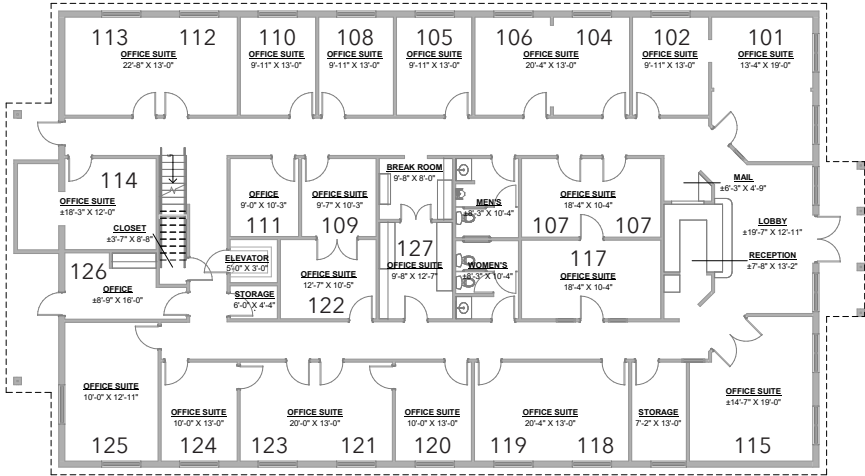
113 112
OFFICE SUITE
22'-8" X 13'-0"

110
OFFICE SUITE
9'-11" X 13'-0"

108
OFFICE SUITE
9'-11" X 13'-0"

105
OFFICE SUITE
9'-11" X 13'-0"

106 104
OFFICE SUITE
20'-4" X 13'-0"

102
OFFICE SUITE
9'-11" X 13'-0"

101
OFFICE SUITE
13'-4" X 19'-0"

114
OFFICE SUITE
±18'-3" X 12'-0"

CLOSET
±3'-7" X 8'-8"

OFFICE
9'-0" X 10'-3"
111

OFFICE SUITE
9'-7" X 10'-3"
109

BREAK ROOM
9'-8" X 8'-0"

MEN'S
±8'-3" X 10'-4"

OFFICE SUITE
18'-4" X 10'-4"
107 107

MAIL
±6'-3" X 4'-9"

LOBBY
±19'-7" X 12'-11"

RECEPTION
±7'-8" X 13'-2"

126
OFFICE
±8'-9" X 16'-0"

ELEVATOR
5'-0" X 3'-0"

STORAGE
6'-0" X 4'-4"

OFFICE SUITE
12'-7" X 10'-5"
122

127
OFFICE SUITE
9'-8" X 12'-7"

WOMEN'S
±8'-3" X 10'-4"

117
OFFICE SUITE
18'-4" X 10'-4"

OFFICE SUITE
10'-0" X 12'-11"
125

OFFICE SUITE
10'-0" X 13'-0"
124

OFFICE SUITE
20'-0" X 13'-0"
123 121

OFFICE SUITE
10'-0" X 13'-0"
120

OFFICE SUITE
20'-4" X 13'-0"
119 118

STORAGE
7'-2" X 13'-0"

OFFICE SUITE
±14'-7" X 19'-0"
115